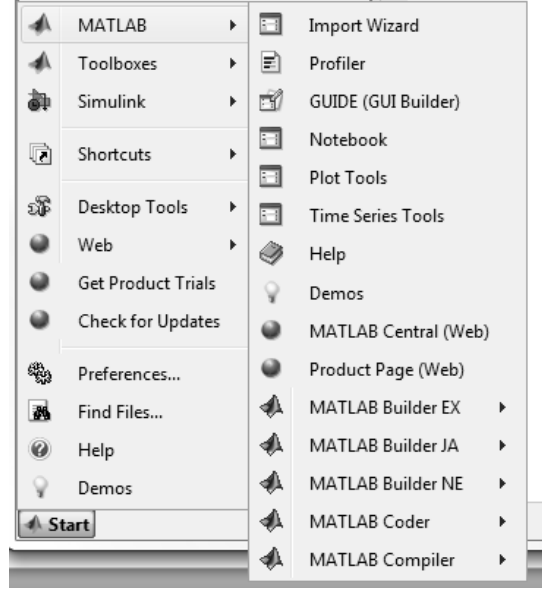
MATLAB
Toolboxes
Simulink
Shortcuts
Desktop Tools
Web
Get Product Trials
Check for Updates
Preferences...
Find Files...
Help
Demos
Start

Import Wizard
Profiler
GUIDE (GUI Builder)
Notebook
Plot Tools
Time Series Tools
Help
Demos
MATLAB Central (Web)
Product Page (Web)
MATLAB Builder EX
MATLAB Builder JA
MATLAB Builder NE
MATLAB Coder
MATLAB Compiler